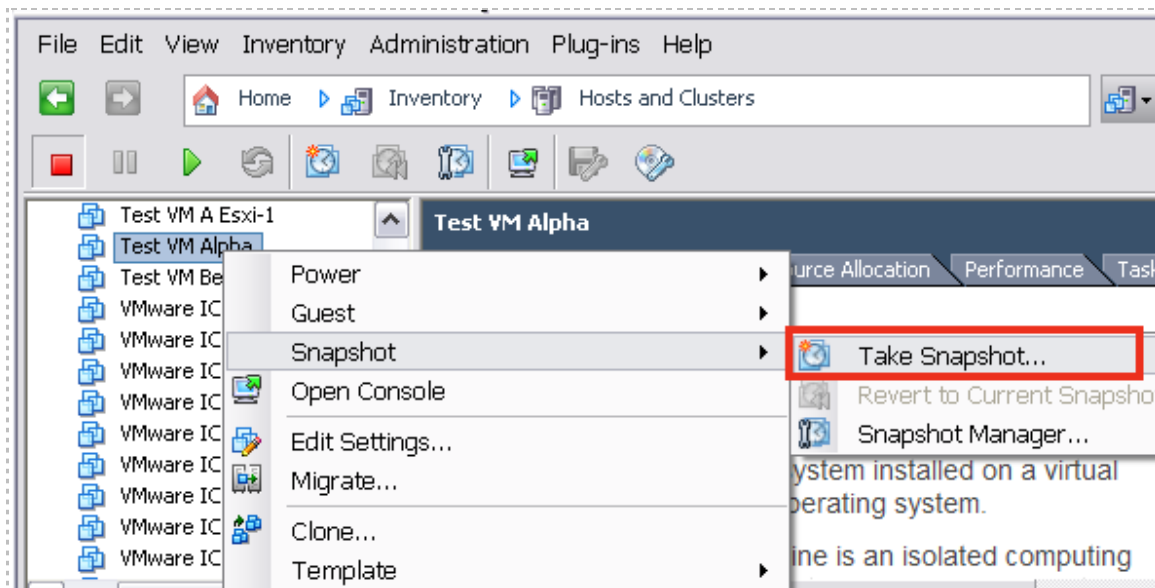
File Edit View Inventory Administration Plug-ins Help

Home Inventory Hosts and Clusters

Test VM A Esxi-1
Test VM Alpha
Test VM Be
VMware IC
VMware IC
VMware IC
VMware IC
VMware IC
VMware IC
VMware IC
VMware IC
VMware IC

Test VM Alpha

ource Allocation Performance Task

Power
Guest
Snapshot
Open Console
Edit Settings...
Migrate...
Clone...
Template

Take Snapshot...
Revert to Current Snapsho
Snapshot Manager...

ystem installed on a virtual
perating system.

ine is an isolated computing